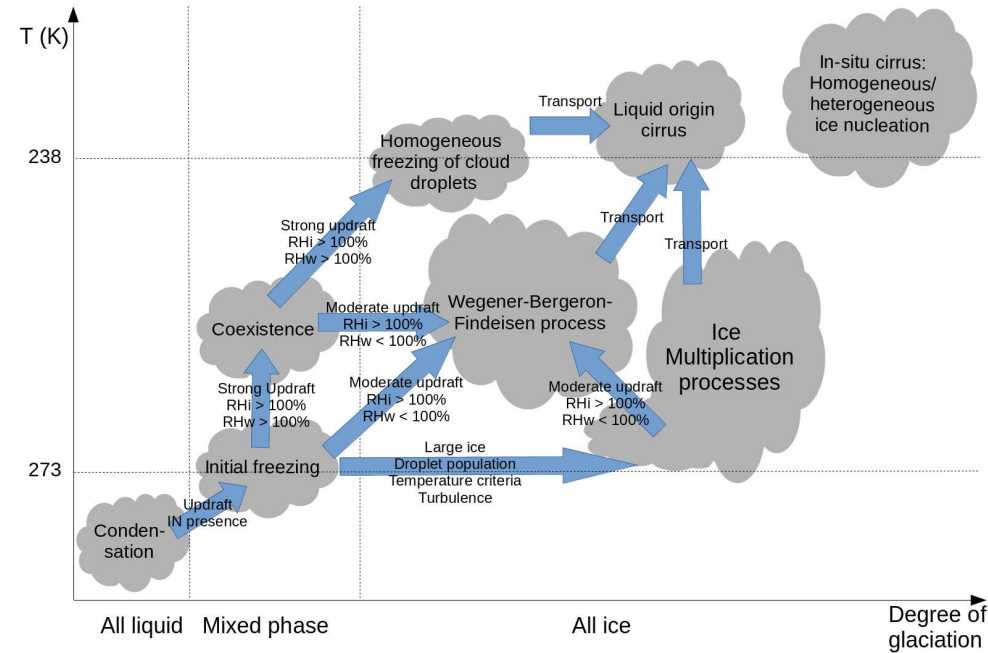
T (K)

238

273

In-situ cirrus: Homogeneous/ heterogeneous ice nucleation

Transport

Liquid origin cirrus

Homogeneous freezing of cloud droplets

Transport

Transport

Strong updraft
RHi > 100%
RHw > 100%

Wegener-Bergeron-Findeisen process

Coexistence

Moderate updraft
RHi > 100%
RHw < 100%

Ice Multiplication processes

Strong Updraft
RHi > 100%
RHw > 100%

Moderate updraft
RHi > 100%
RHw < 100%

Moderate updraft
RHi > 100%
RHw < 100%

Initial freezing

Large ice
Droplet population
Temperature criteria
Turbulence

Updraft
IN presence

Conden-sation

All liquid

Mixed phase

All ice

Degree of glaciation